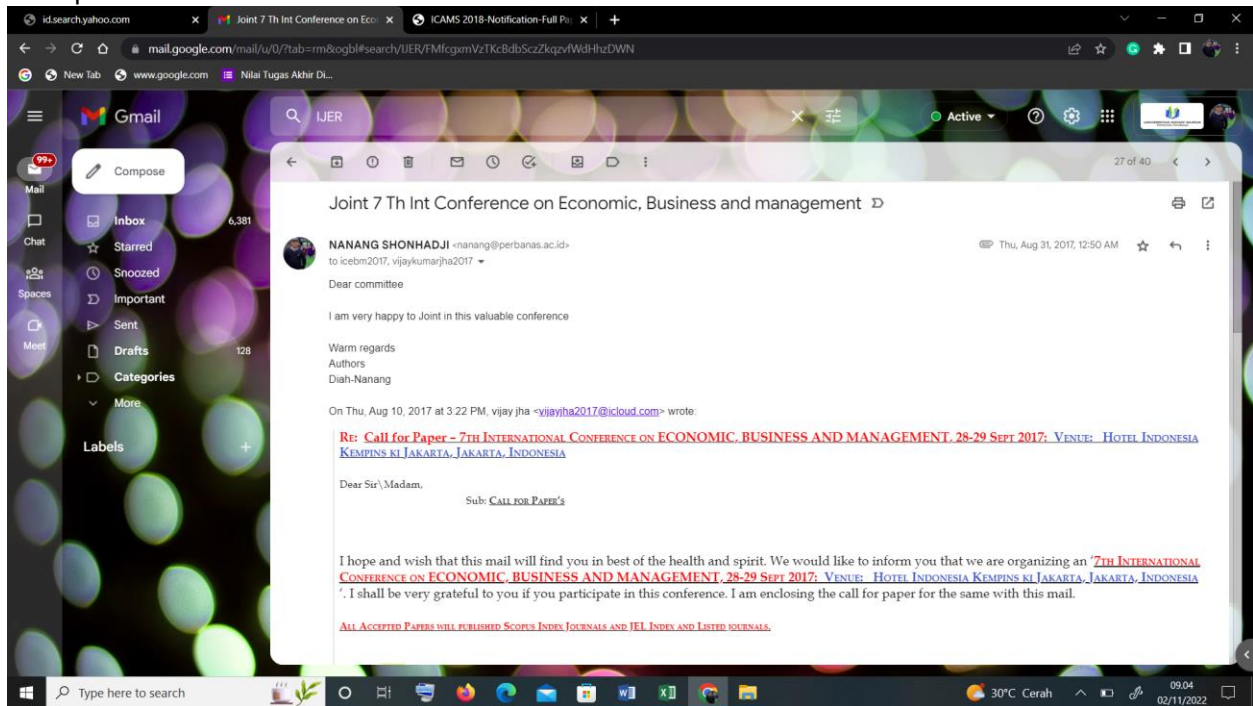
id.search.yahoo.com
Joint 7 Th Int Conference on Eco
ICAMS 2018-Notification-Full Pa

mail.google.com/mail/u/0/?tab=rm&ogbl#search/IJER/FMfcgxmVzTKcBdbSczZkqzvfWdHhzDWN

New Tab
www.google.com
Nilai Tugas Akhir Di...

Gmail
IJER
Active

99+
Mail
Chat
Spaces
Meet

Compose
Inbox 6,381
Starred
Snoozed
Important
Sent
Drafts 128
Categories
More

Labels

27 of 40

Joint 7 Th Int Conference on Economic, Business and management

NANANG SHONHADJI <nanang@perbanas.ac.id>
to icebm2017, vijaykumarjha2017

Thu, Aug 31, 2017, 12:50 AM

Dear committee

I am very happy to Joint in this valuable conference

Warm regards
Authors
Diah-Nanang

On Thu, Aug 10, 2017 at 3:22 PM, vijay jha <vijayjha2017@icloud.com> wrote:

Re: Call for Paper – 7th International Conference on ECONOMIC, BUSINESS AND MANAGEMENT, 28-29 Sept 2017: Venue: Hotel Indonesia Kempins ki Jakarta, Jakarta, Indonesia

Dear Sir\Madam,

Sub: Call for Paper's

I hope and wish that this mail will find you in best of the health and spirit. We would like to inform you that we are organizing an '7th International Conference on ECONOMIC, BUSINESS AND MANAGEMENT, 28-29 Sept 2017: Venue: Hotel Indonesia Kempins ki Jakarta, Jakarta, Indonesia '. I shall be very grateful to you if you participate in this conference. I am enclosing the call for paper for the same with this mail.

All Accepted Papers will published Scopus Index Journals and JEL Index and Listed journals.

Type here to search
30°C Cerah
09.04
02/11/2022